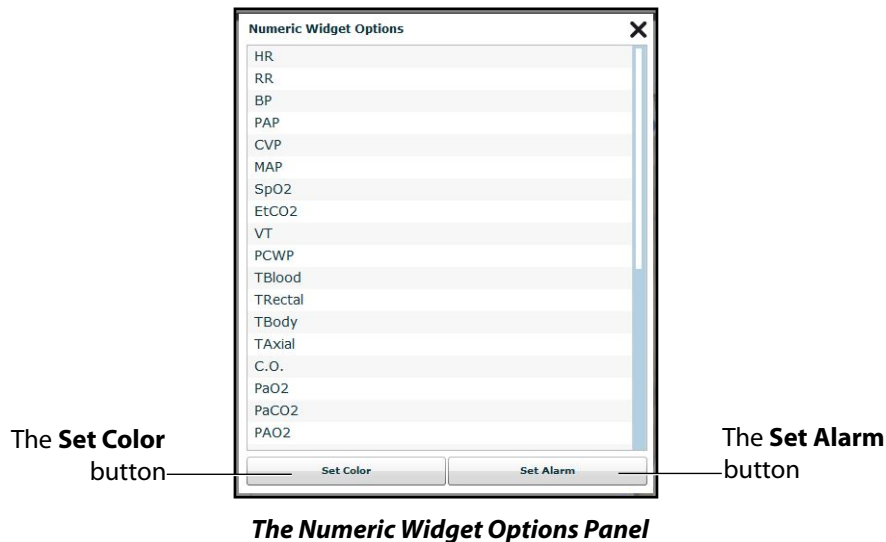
Numeric Widget Options

HR
RR
BP
PAP
CVP
MAP
SpO2
EtCO2
VT
PCWP
TBlood
TRectal
TBody
TAxial
C.O.
PaO2
PaCO2
PAO2

Set Color
Set Alarm

The **Set Color** button

The **Set Alarm** button

***The Numeric Widget Options Panel***